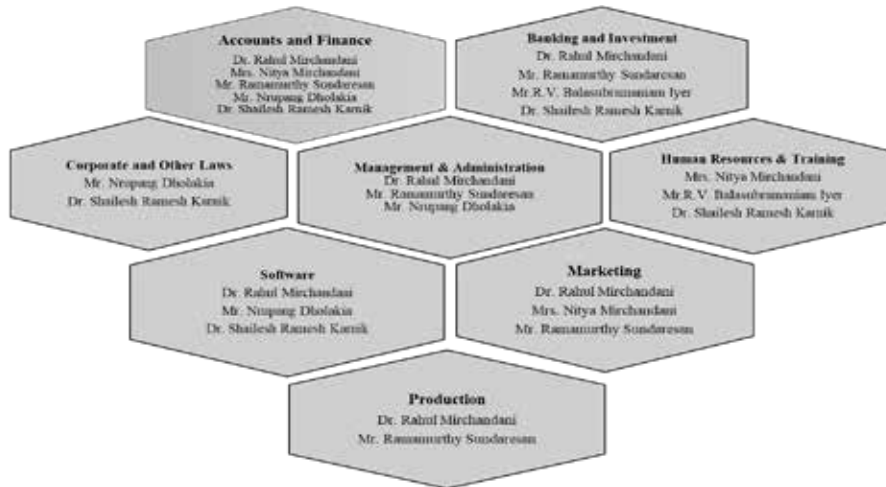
Accounts and Finance
Dr. Rahul Mirchandani
Mrs. Nitya Mirchandani
Mr. Ramamurthy Sundaresan
Mr. Nrupang Dholakia
Dr. Shailesh Ramesh Karnik

Banking and Investment
Dr. Rahul Mirchandani
Mr. Ramamurthy Sundaresan
Mr.R.V. Balasubramaniam Iyer
Dr. Shailesh Ramesh Karnik

Corporate and Other Laws
Mr. Nrupang Dholakia
Dr. Shailesh Ramesh Karnik

Management & Administration
Dr. Rahul Mirchandani
Mr. Ramamurthy Sundaresan
Mr. Nrupang Dholakia

Human Resources & Training
Mrs. Nitya Mirchandani
Mr.R.V. Balasubramaniam Iyer
Dr. Shailesh Ramesh Karnik

Software
Dr. Rahul Mirchandani
Mr. Nrupang Dholakia
Dr. Shailesh Ramesh Karnik

Marketing
Dr. Rahul Mirchandani
Mrs. Nitya Mirchandani
Mr. Ramamurthy Sundaresan

Production
Dr. Rahul Mirchandani
Mr. Ramamurthy Sundaresan